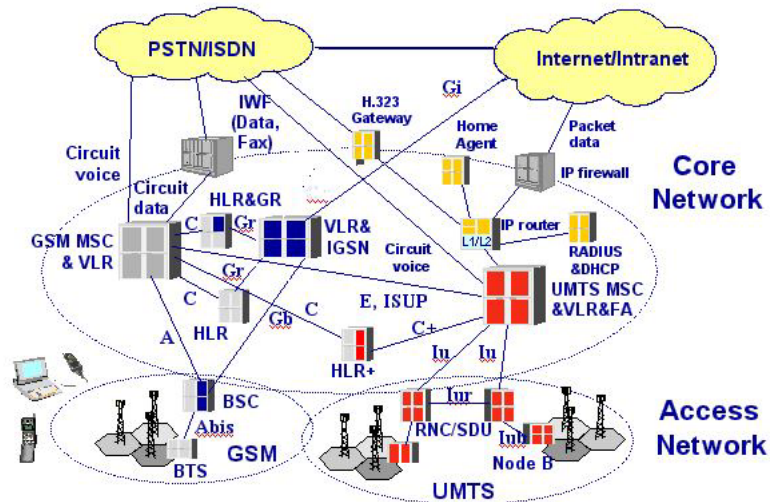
PSTN/ISDN

Internet/Intranet

IWF (Data, Fax)

H.323 Gateway

Gi

Home Agent

Packet data

IP firewall

Core Network

Circuit voice

Circuit data

HLR&GR

C

Gr

VLR& IGSN

IP router

L1/L2

RADIUS &DHCP

GSM MSC & VLR

Circuit voice

Gr

C

HLR

C

E, ISUP

UMTS MSC &VLR&FA

Gb

A

HLR+

C+

Iu

Iu

BSC

Iur

Access Network

Abis

RNC/SDU

Iub

BTS

GSM

Node B

UMTS